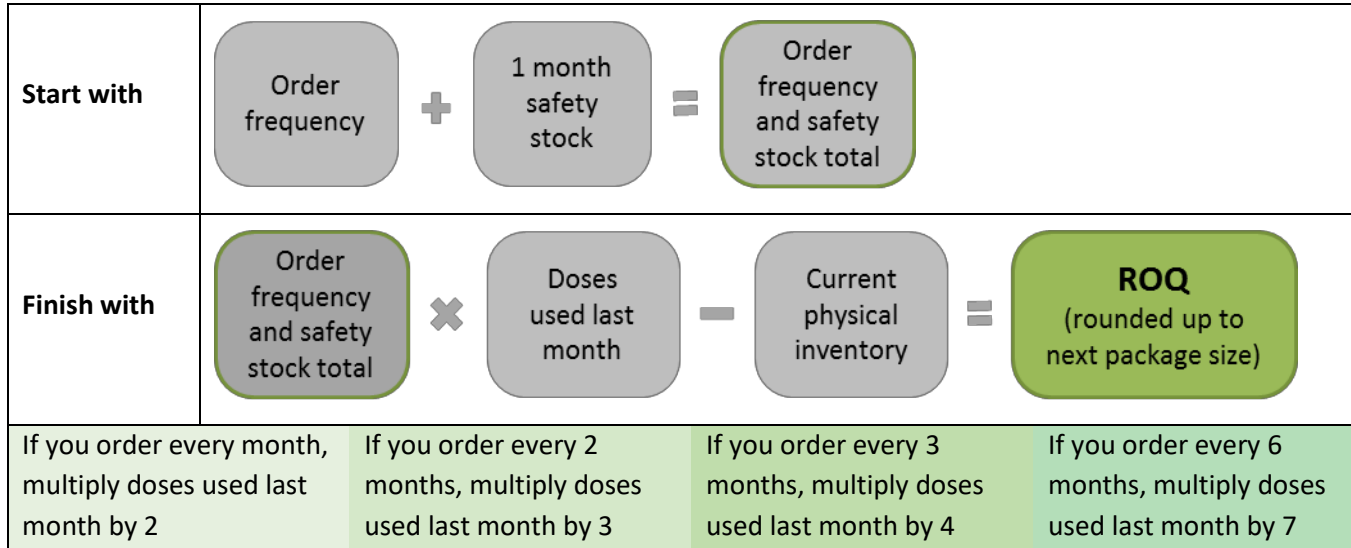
**Start with**

Order frequency + 1 month safety stock = Order frequency and safety stock total

**Finish with**

Order frequency and safety stock total × Doses used last month − Current physical inventory = **ROQ** (rounded up to next package size)

| If you order every month, multiply doses used last month by 2 | If you order every 2 months, multiply doses used last month by 3 | If you order every 3 months, multiply doses used last month by 4 | If you order every 6 months, multiply doses used last month by 7 |
|---|---|---|---|